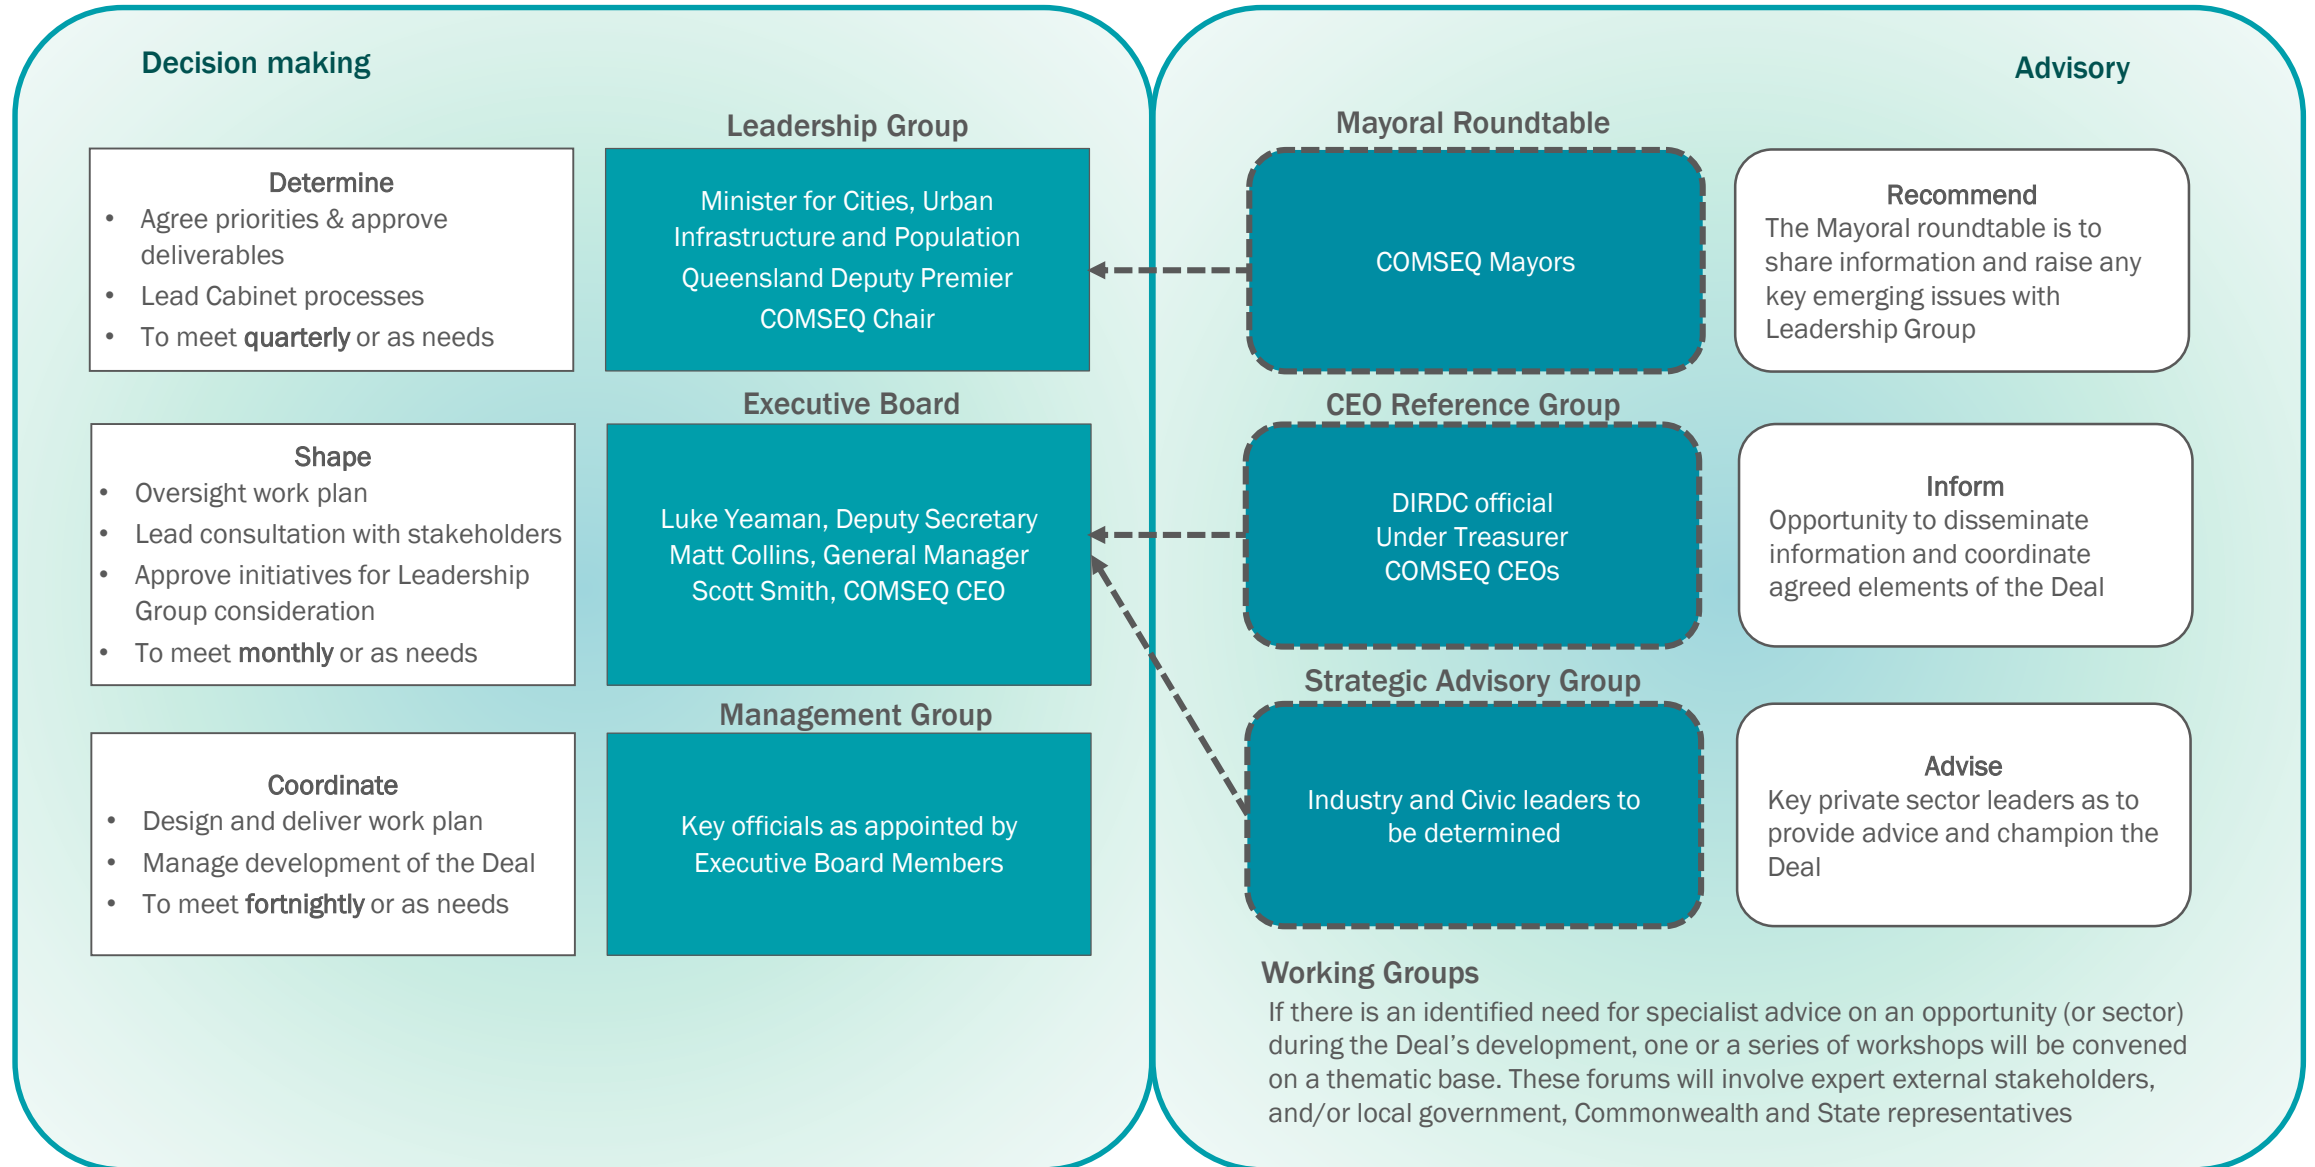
Decision making

Leadership Group

Determine
- Agree priorities & approve deliverables
- Lead Cabinet processes
- To meet **quarterly** or as needs

Minister for Cities, Urban Infrastructure and Population
Queensland Deputy Premier
COMSEQ Chair

Executive Board

Shape
- Oversight work plan
- Lead consultation with stakeholders
- Approve initiatives for Leadership Group consideration
- To meet **monthly** or as needs

Luke Yeaman, Deputy Secretary
Matt Collins, General Manager
Scott Smith, COMSEQ CEO

Management Group

Coordinate
- Design and deliver work plan
- Manage development of the Deal
- To meet **fortnightly** or as needs

Key officials as appointed by Executive Board Members

Advisory

Mayoral Roundtable

COMSEQ Mayors

Recommend
The Mayoral roundtable is to share information and raise any key emerging issues with Leadership Group

CEO Reference Group

DIRDC official
Under Treasurer
COMSEQ CEOs

Inform
Opportunity to disseminate information and coordinate agreed elements of the Deal

Strategic Advisory Group

Industry and Civic leaders to be determined

Advise
Key private sector leaders as to provide advice and champion the Deal

Working Groups
If there is an identified need for specialist advice on an opportunity (or sector) during the Deal's development, one or a series of workshops will be convened on a thematic base. These forums will involve expert external stakeholders, and/or local government, Commonwealth and State representatives